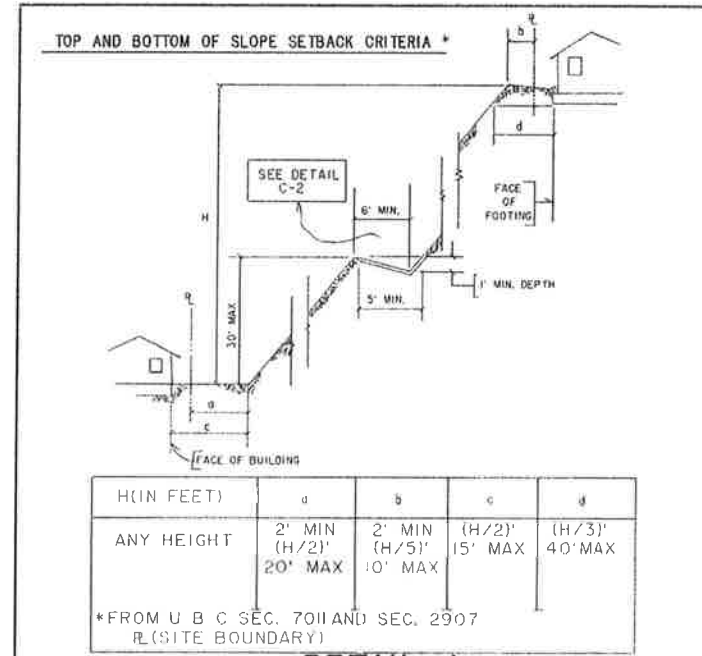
TOP AND BOTTOM OF SLOPE SETBACK CRITERIA *

℄

b

d

FACE OF FOOTING

SEE DETAIL C-2

6' MIN.

H

30' MAX

1' MIN. DEPTH

5' MIN.

℄

a

c

FACE OF BUILDING

| H(IN FEET) | a | b | c | d |
|---|---|---|---|---|
| ANY HEIGHT | 2' MIN (H/2)' 20' MAX | 2' MIN (H/5)' 10' MAX | (H/2)' 15' MAX | (H/3)' 40'MAX |

*FROM U B C SEC. 7011 AND SEC. 2907
℄ (SITE BOUNDARY)